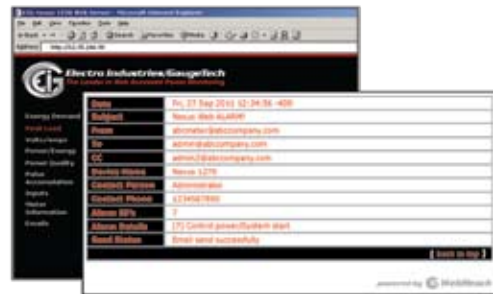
E-Ix Nexus 1250 Web Server - Microsoft Internet Explorer

File Edit View Favorites Tools Help

Back Search Favorites Media

Address http://192.70.246.98

Electro Industries/GaugeTech

The Leader in Web Accessed Power Monitoring

Energy Demand

Peak Load

Volts/Amps

Power/Energy

Power Quality

Pulse Accumulation

Inputs

Meter Information

Emails

| Date | Fri, 27 Sep 2011 12:34:56 -400 |
|---|---|
| Subject | Nexus Web ALARM! |
| From | abcmeter@abccompany.com |
| To | admin@abccompany.com |
| CC | admin2@abccompany.com |
| Device Name | Nexus 1270 |
| Contact Person | Administrator |
| Contact Phone | 1234567890 |
| Alarm ID's | 7 |
| Alarm Details | [7] Control power/System start |
| Send Status | Email send successfully |

[ back to top ]

powered by WebReach